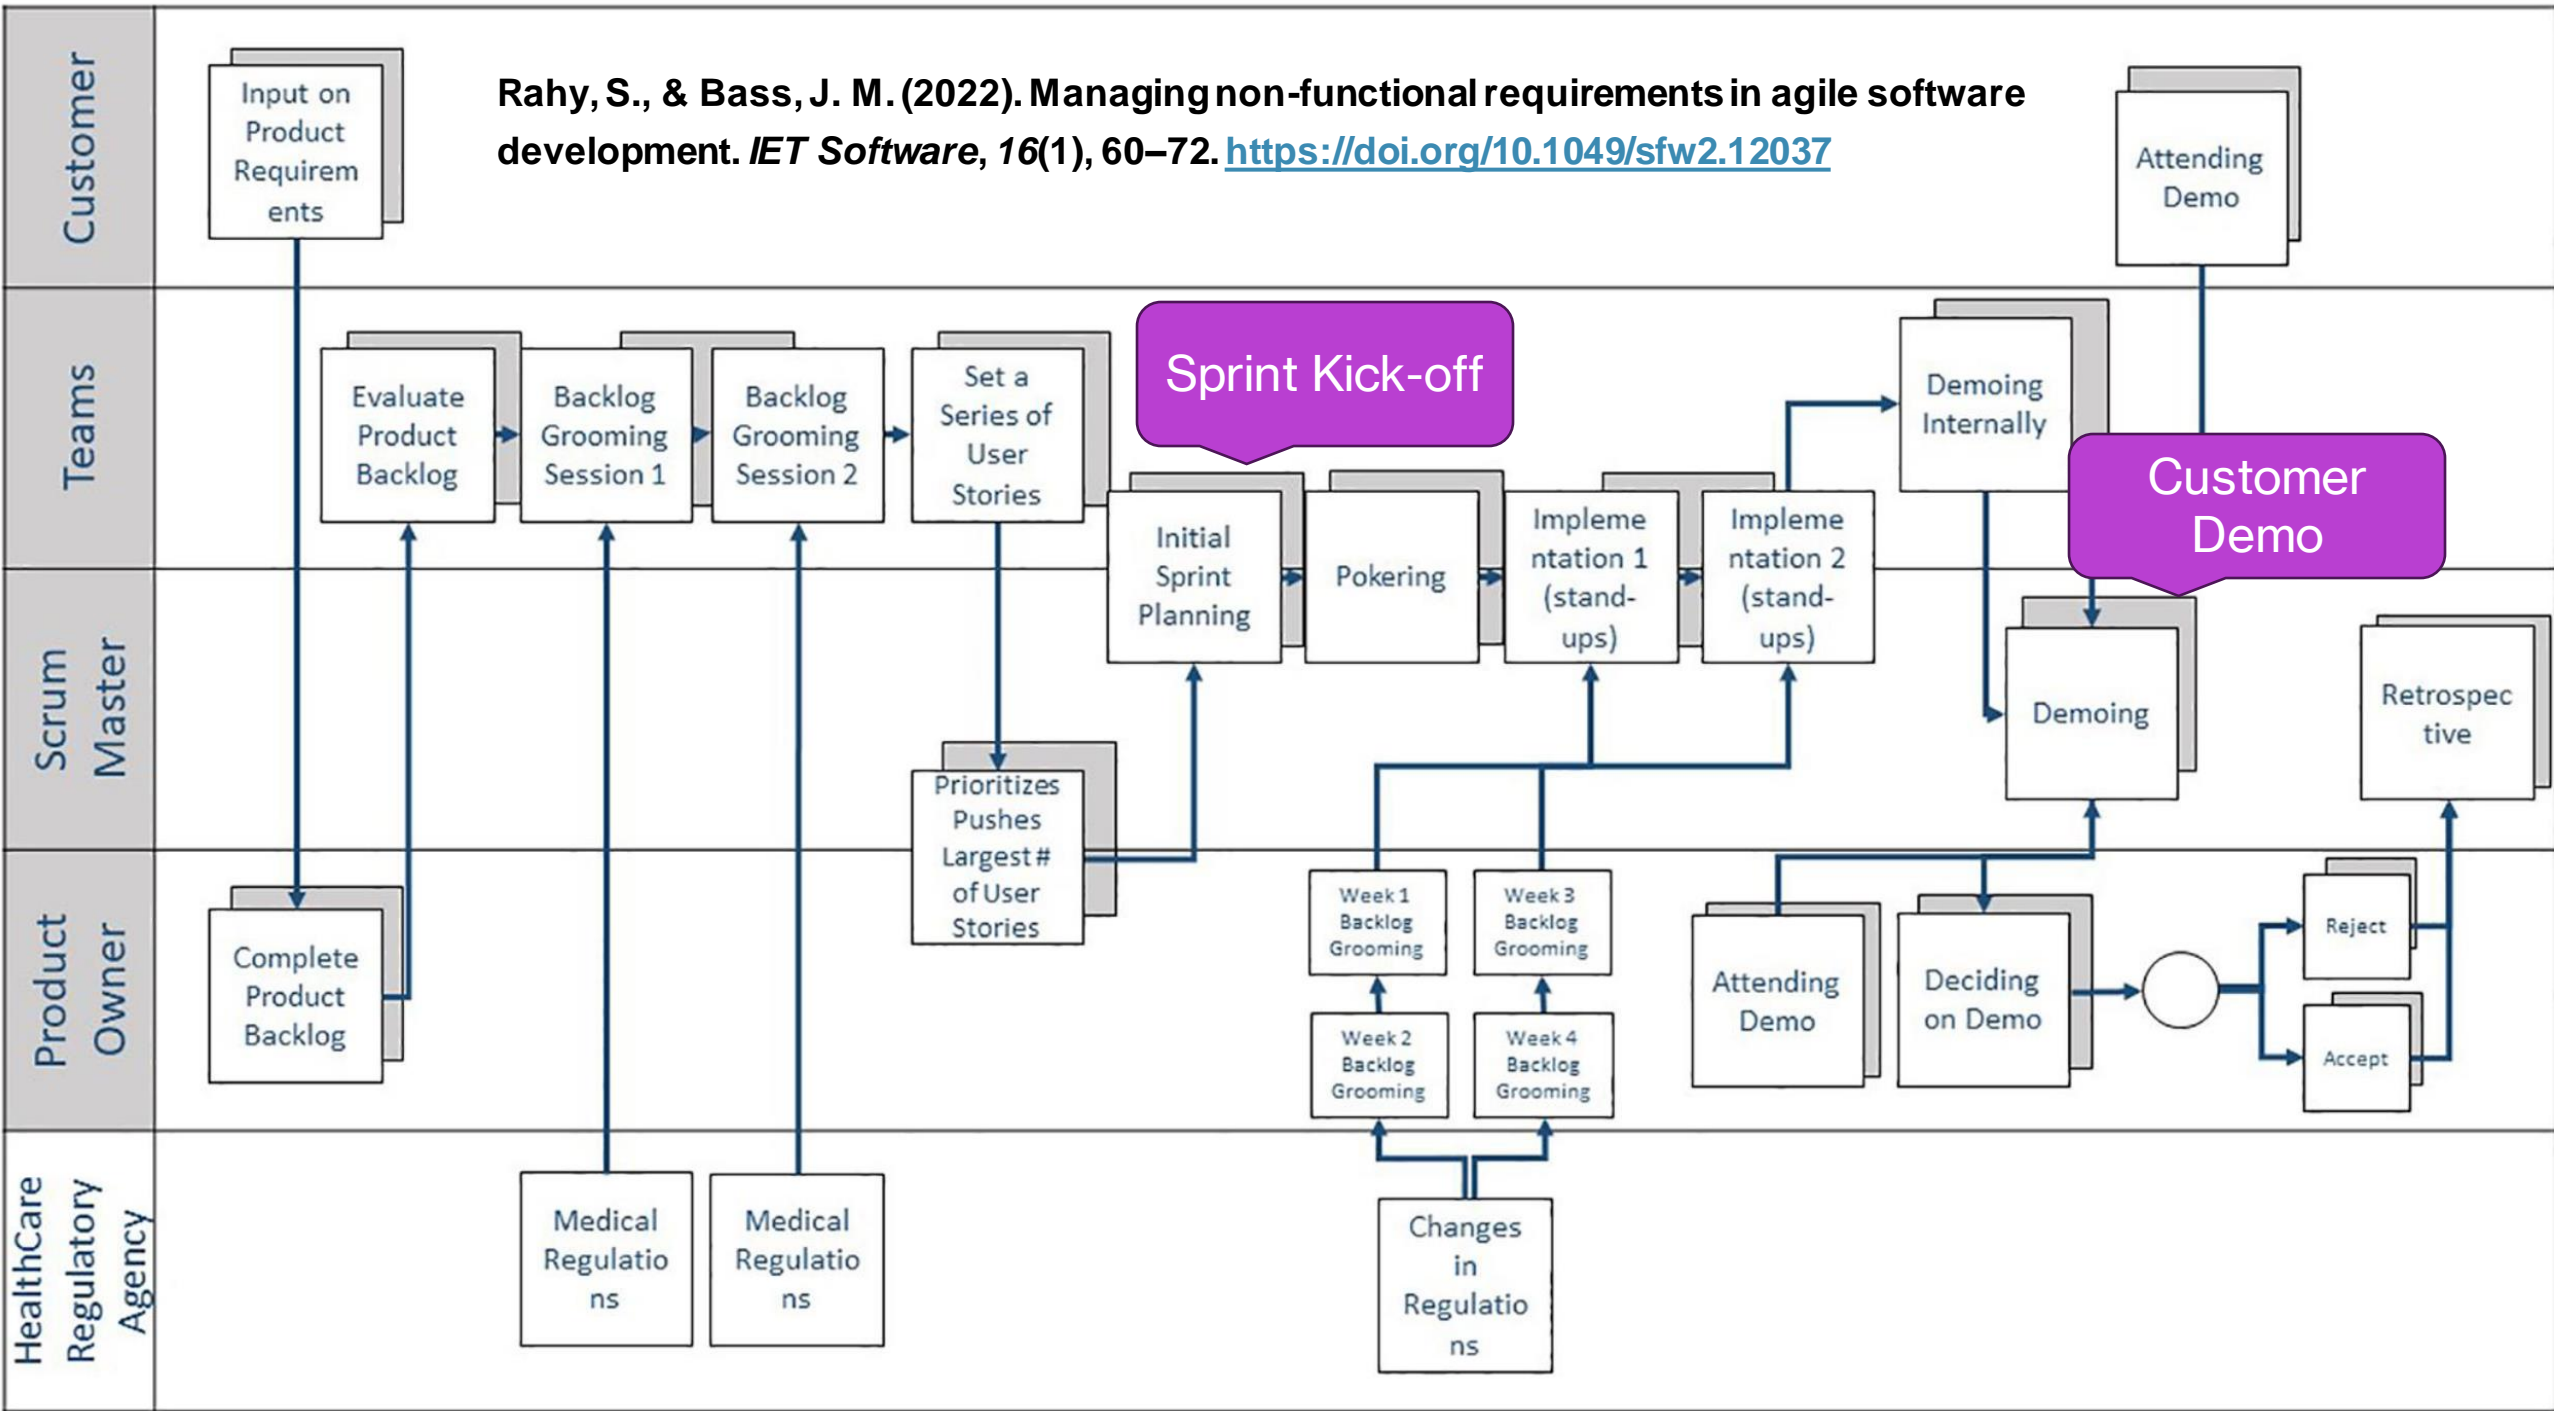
Customer

Input on Product Requirements

Rahy, S., & Bass, J. M. (2022). Managing non-functional requirements in agile software development. *IET Software*, *16*(1), 60–72. https://doi.org/10.1049/sfw2.12037

Attending Demo

Teams

Evaluate Product Backlog

Backlog Grooming Session 1

Backlog Grooming Session 2

Set a Series of User Stories

Sprint Kick-off

Demoing Internally

Customer Demo

Scrum Master

Initial Sprint Planning

Pokering

Implementation 1 (stand-ups)

Implementation 2 (stand-ups)

Demoing

Retrospective

Prioritizes Pushes Largest # of User Stories

Product Owner

Complete Product Backlog

Week 1 Backlog Grooming

Week 3 Backlog Grooming

Week 2 Backlog Grooming

Week 4 Backlog Grooming

Attending Demo

Deciding on Demo

Reject

Accept

HealthCare Regulatory Agency

Medical Regulations

Medical Regulations

Changes in Regulations